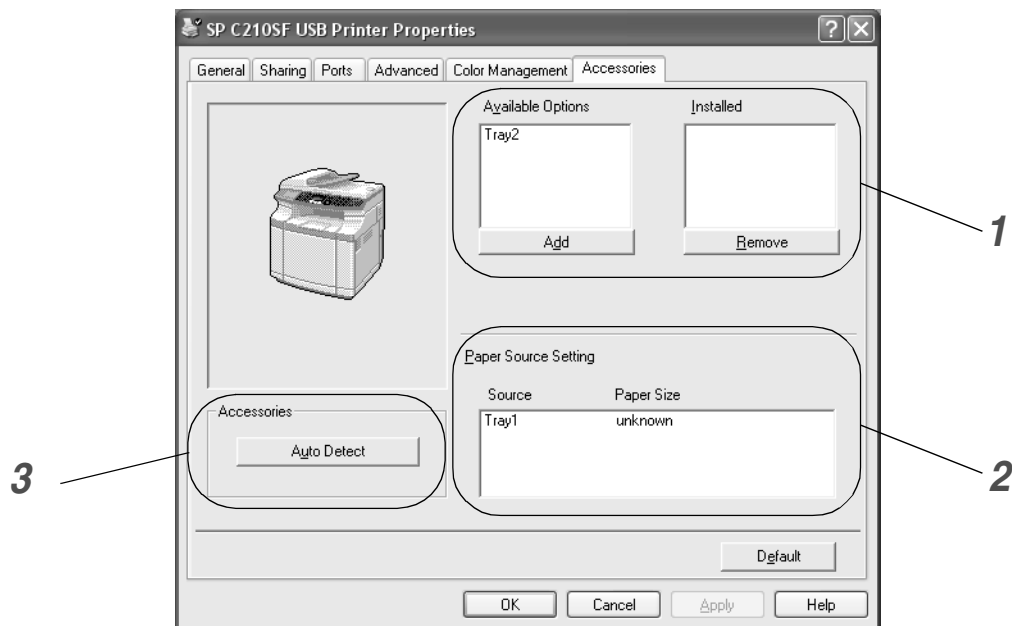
SP C210SF USB Printer Properties

?

General | Sharing | Ports | Advanced | Color Management | Accessories

Available Options

Installed

Tray2

Add

Remove

1

Paper Source Setting

Source

Paper Size

Tray1

unknown

2

Accessories

Auto Detect

3

Default

OK

Cancel

Apply

Help